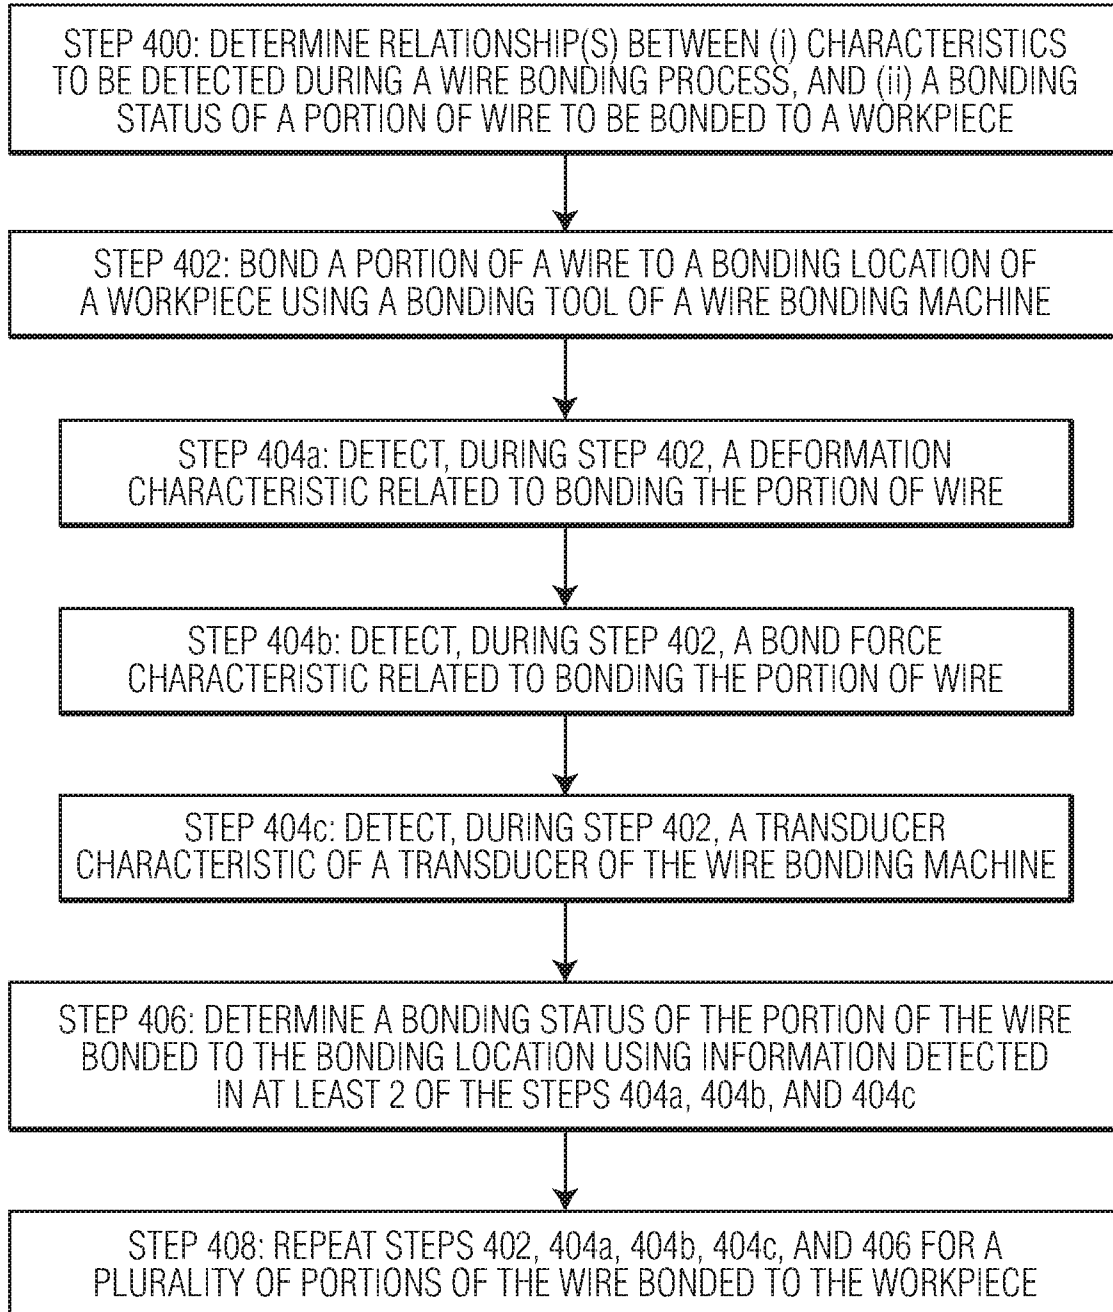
STEP 400: DETERMINE RELATIONSHIP(S) BETWEEN (i) CHARACTERISTICS TO BE DETECTED DURING A WIRE BONDING PROCESS, AND (ii) A BONDING STATUS OF A PORTION OF WIRE TO BE BONDED TO A WORKPIECE

STEP 402: BOND A PORTION OF A WIRE TO A BONDING LOCATION OF A WORKPIECE USING A BONDING TOOL OF A WIRE BONDING MACHINE

STEP 404a: DETECT, DURING STEP 402, A DEFORMATION CHARACTERISTIC RELATED TO BONDING THE PORTION OF WIRE

STEP 404b: DETECT, DURING STEP 402, A BOND FORCE CHARACTERISTIC RELATED TO BONDING THE PORTION OF WIRE

STEP 404c: DETECT, DURING STEP 402, A TRANSDUCER CHARACTERISTIC OF A TRANSDUCER OF THE WIRE BONDING MACHINE

STEP 406: DETERMINE A BONDING STATUS OF THE PORTION OF THE WIRE BONDED TO THE BONDING LOCATION USING INFORMATION DETECTED IN AT LEAST 2 OF THE STEPS 404a, 404b, AND 404c

STEP 408: REPEAT STEPS 402, 404a, 404b, 404c, AND 406 FOR A PLURALITY OF PORTIONS OF THE WIRE BONDED TO THE WORKPIECE